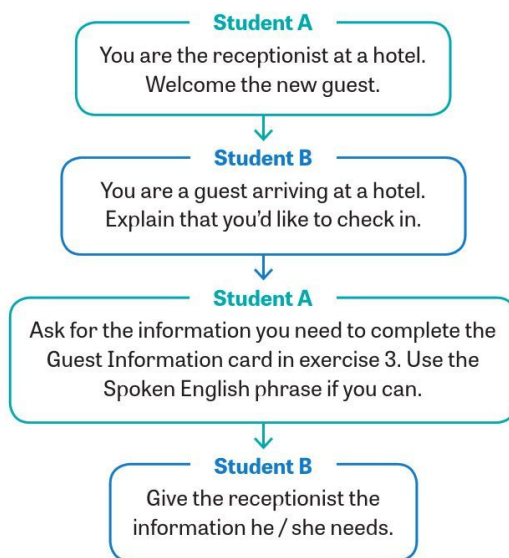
Student A

You are the receptionist at a hotel. Welcome the new guest.

Student B

You are a guest arriving at a hotel. Explain that you'd like to check in.

Student A

Ask for the information you need to complete the Guest Information card in exercise 3. Use the Spoken English phrase if you can.

Student B

Give the receptionist the information he / she needs.